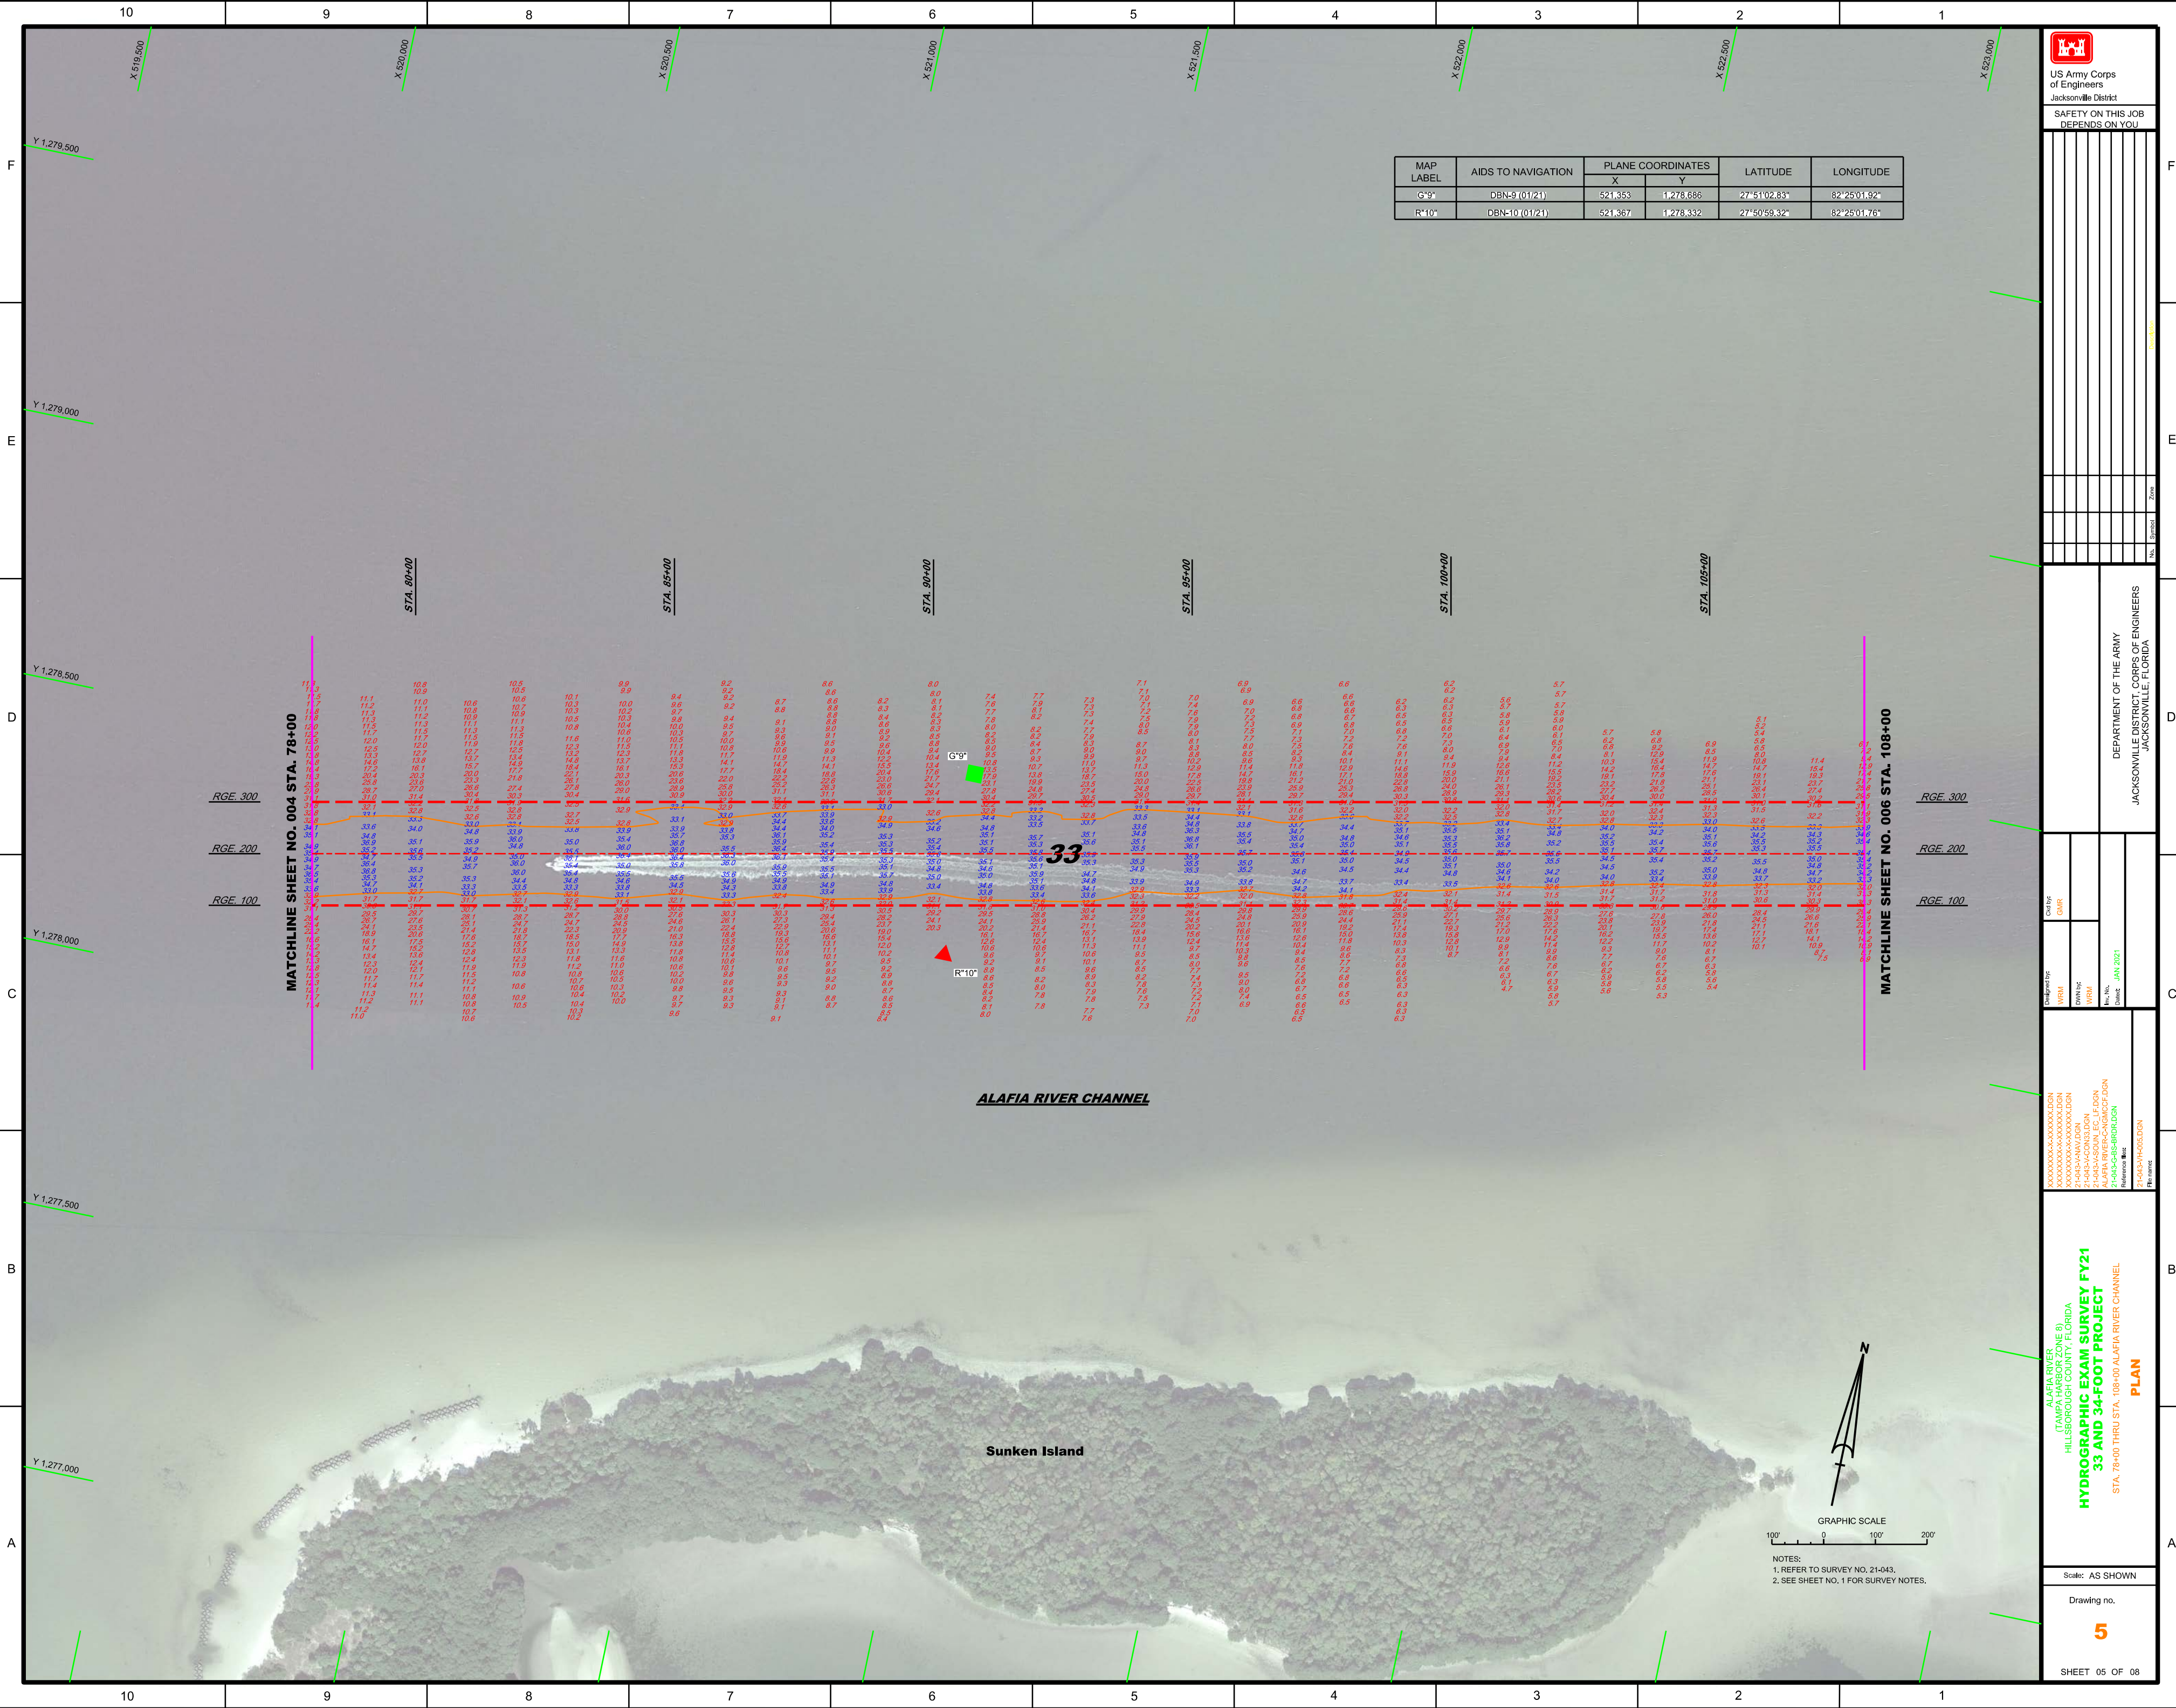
10 9 8 7 6 5 4 3 2 1

F E D C B A

X 519,500
X 520,000
X 520,500
X 521,000
X 521,500
X 522,000
X 522,500
X 523,000

Y 1,279,500
Y 1,279,000
Y 1,278,500
Y 1,278,000
Y 1,277,500
Y 1,277,000

US Army Corps of Engineers
Jacksonville District

SAFETY ON THIS JOB DEPENDS ON YOU

| MAP LABEL | AIDS TO NAVIGATION | PLANE COORDINATES X | PLANE COORDINATES Y | LATITUDE | LONGITUDE |
|---|---|---|---|---|---|
| G"9" | DBN-9 (01/21) | 521,353 | 1,278,686 | 27°51'02.83" | 82°25'01.92" |
| R"10" | DBN-10 (01/21) | 521,367 | 1,278,332 | 27°50'59.32" | 82°25'01.76" |

STA. 80+00
STA. 85+00
STA. 90+00
STA. 95+00
STA. 100+00
STA. 105+00

MATCHLINE SHEET NO. 004 STA. 78+00
MATCHLINE SHEET NO. 006 STA. 108+00

RGE. 300
RGE. 200
RGE. 100

G"9"
R"10"
33

ALAFIA RIVER CHANNEL

Sunken Island

N

GRAPHIC SCALE
100' 0 100' 200'

NOTES:
1. REFER TO SURVEY NO. 21-043.
2. SEE SHEET NO. 1 FOR SURVEY NOTES.

DEPARTMENT OF THE ARMY
JACKSONVILLE DISTRICT, CORPS OF ENGINEERS
JACKSONVILLE, FLORIDA

Designed by: WRM
DWN by: WRM
Ckd by: GMR
Date: JAN 2021

ALAFIA RIVER
(TAMPA HARBOR ZONE 8)
HILLSBOROUGH COUNTY, FLORIDA
HYDROGRAPHIC EXAM SURVEY FY21
33 AND 34-FOOT PROJECT
STA. 78+00 THRU STA. 108+00 ALAFIA RIVER CHANNEL
PLAN

Scale: AS SHOWN
Drawing no.
5
SHEET 05 OF 08